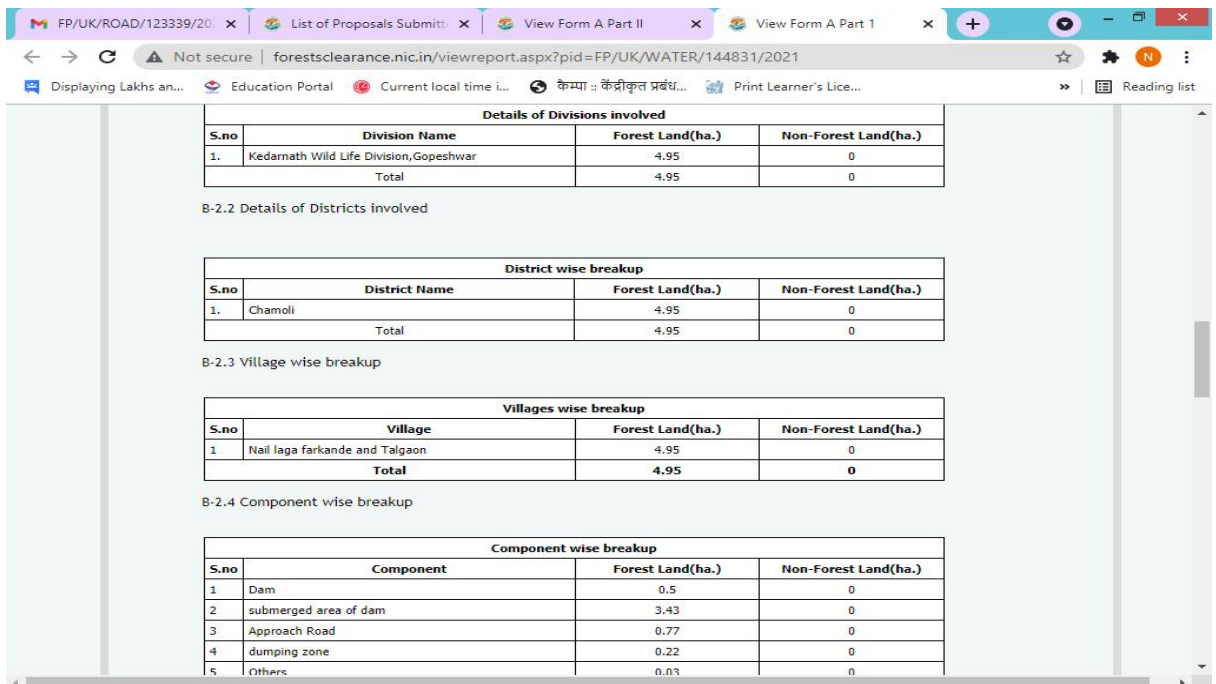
FP/UK/ROAD/123339/20 × | List of Proposals Submitt × | View Form A Part II × | View Form A Part 1 × | +

Not secure | forestsclearance.nic.in/viewreport.aspx?pid=FP/UK/WATER/144831/2021

Displaying Lakhs an... | Education Portal | Current local time i... | कैम्पा :: केंद्रीकृत प्रबंध... | Print Learner's Lice... | » | Reading list

| Details of Divisions involved | | | |
|---|---|---|---|
| S.no | Division Name | Forest Land(ha.) | Non-Forest Land(ha.) |
| 1. | Kedarnath Wild Life Division,Gopeshwar | 4.95 | 0 |
| | Total | 4.95 | 0 |

B-2.2 Details of Districts involved

| District wise breakup | | | |
|---|---|---|---|
| S.no | District Name | Forest Land(ha.) | Non-Forest Land(ha.) |
| 1. | Chamoli | 4.95 | 0 |
| | Total | 4.95 | 0 |

B-2.3 Village wise breakup

| Villages wise breakup | | | |
|---|---|---|---|
| S.no | Village | Forest Land(ha.) | Non-Forest Land(ha.) |
| 1 | Nail laga farkande and Talgaon | 4.95 | 0 |
| | Total | 4.95 | 0 |

B-2.4 Component wise breakup

| Component wise breakup | | | |
|---|---|---|---|
| S.no | Component | Forest Land(ha.) | Non-Forest Land(ha.) |
| 1 | Dam | 0.5 | 0 |
| 2 | submerged area of dam | 3.43 | 0 |
| 3 | Approach Road | 0.77 | 0 |
| 4 | dumping zone | 0.22 | 0 |
| 5 | Others | 0.03 | 0 |